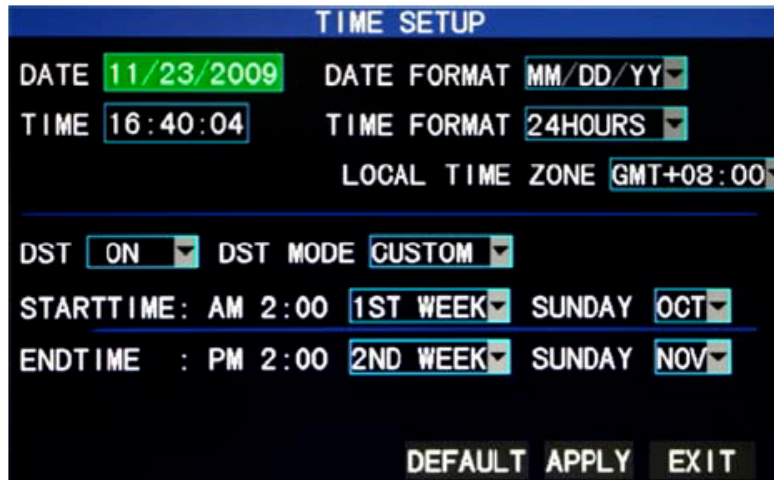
TIME SETUP

DATE 11/23/2009 DATE FORMAT MM/DD/YY

TIME 16:40:04 TIME FORMAT 24HOURS

LOCAL TIME ZONE GMT+08:00

DST ON DST MODE CUSTOM

STARTTIME: AM 2:00 1ST WEEK SUNDAY OCT

ENDTIME : PM 2:00 2ND WEEK SUNDAY NOV

DEFAULT APPLY EXIT